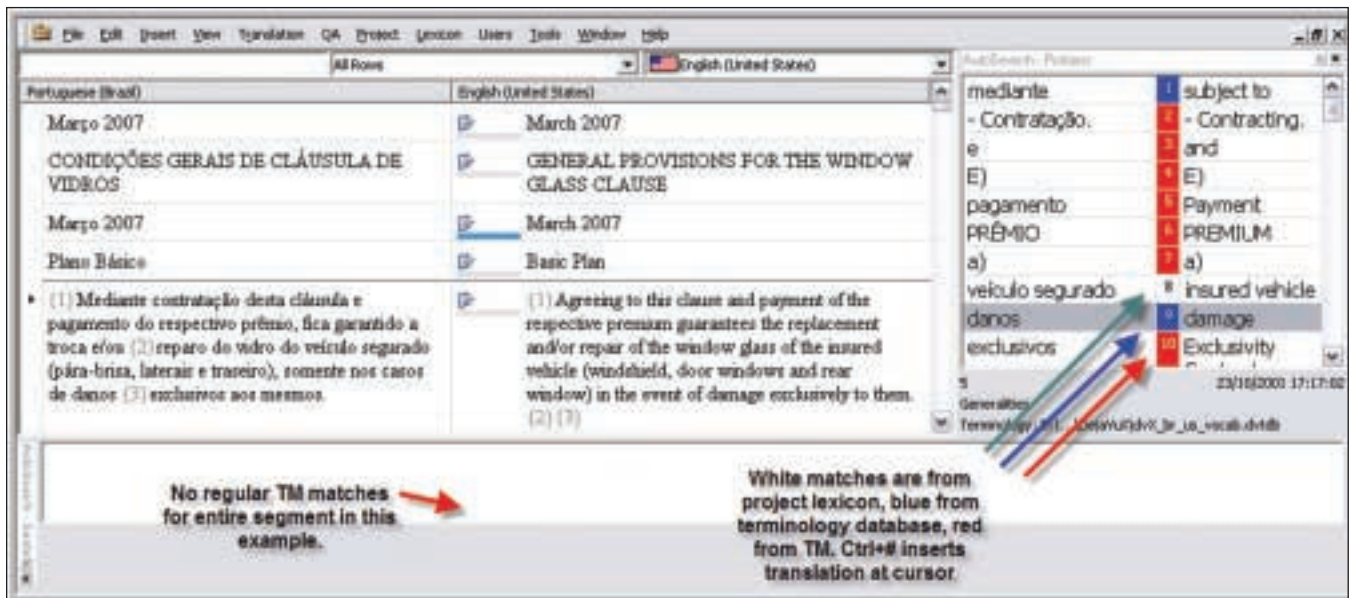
File Edit Insert View Translation QA Project Lexicon Users Tools Window Help

All Rows
English (United States)
AutoSearch - Portuguese

Portuguese (Brazil) | English (United States)

Março 2007 | March 2007
CONDIÇÕES GERAIS DE CLÁUSULA DE VIDROS | GENERAL PROVISIONS FOR THE WINDOW GLASS CLAUSE
Março 2007 | March 2007
Plano Básico | Basic Plan
(1) Mediante contratação desta cláusula e pagamento do respectivo prêmio, fica garantido a troca e/ou (2) reparo do vidro do veículo segurado (pára-brisa, laterais e traseiro), somente nos casos de danos (3) exclusivos aos mesmos. | (1) Agreeing to this clause and payment of the respective premium guarantees the replacement and/or repair of the window glass of the insured vehicle (windshield, door windows and rear window) in the event of damage exclusively to them. (2) (3)

| | | |
|---|---|---|
| mediante | 1 | subject to |
| - Contratação. | 2 | - Contracting. |
| e | 3 | and |
| E) | 4 | E) |
| pagamento | 5 | Payment |
| PRÊMIO | 6 | PREMIUM |
| a) | 7 | a) |
| veículo segurado | 8 | insured vehicle |
| danos | 9 | damage |
| exclusivos | 10 | Exclusivity |

5 23/10/2003 17:17:02
Generalities
Terminology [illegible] Br_us_vocab.dvtdb

No regular TM matches for entire segment in this example.

White matches are from project lexicon, blue from terminology database, red from TM. Ctrl+# inserts translation at cursor.